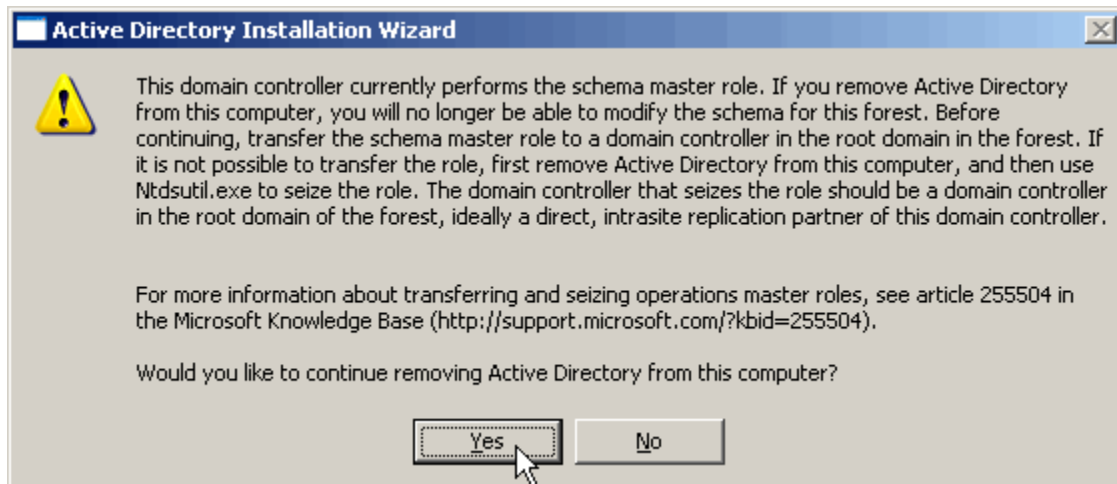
Active Directory Installation Wizard

This domain controller currently performs the schema master role. If you remove Active Directory from this computer, you will no longer be able to modify the schema for this forest. Before continuing, transfer the schema master role to a domain controller in the root domain in the forest. If it is not possible to transfer the role, first remove Active Directory from this computer, and then use Ntdsutil.exe to seize the role. The domain controller that seizes the role should be a domain controller in the root domain of the forest, ideally a direct, intrasite replication partner of this domain controller.

For more information about transferring and seizing operations master roles, see article 255504 in the Microsoft Knowledge Base (http://support.microsoft.com/?kbid=255504).

Would you like to continue removing Active Directory from this computer?

Yes

No